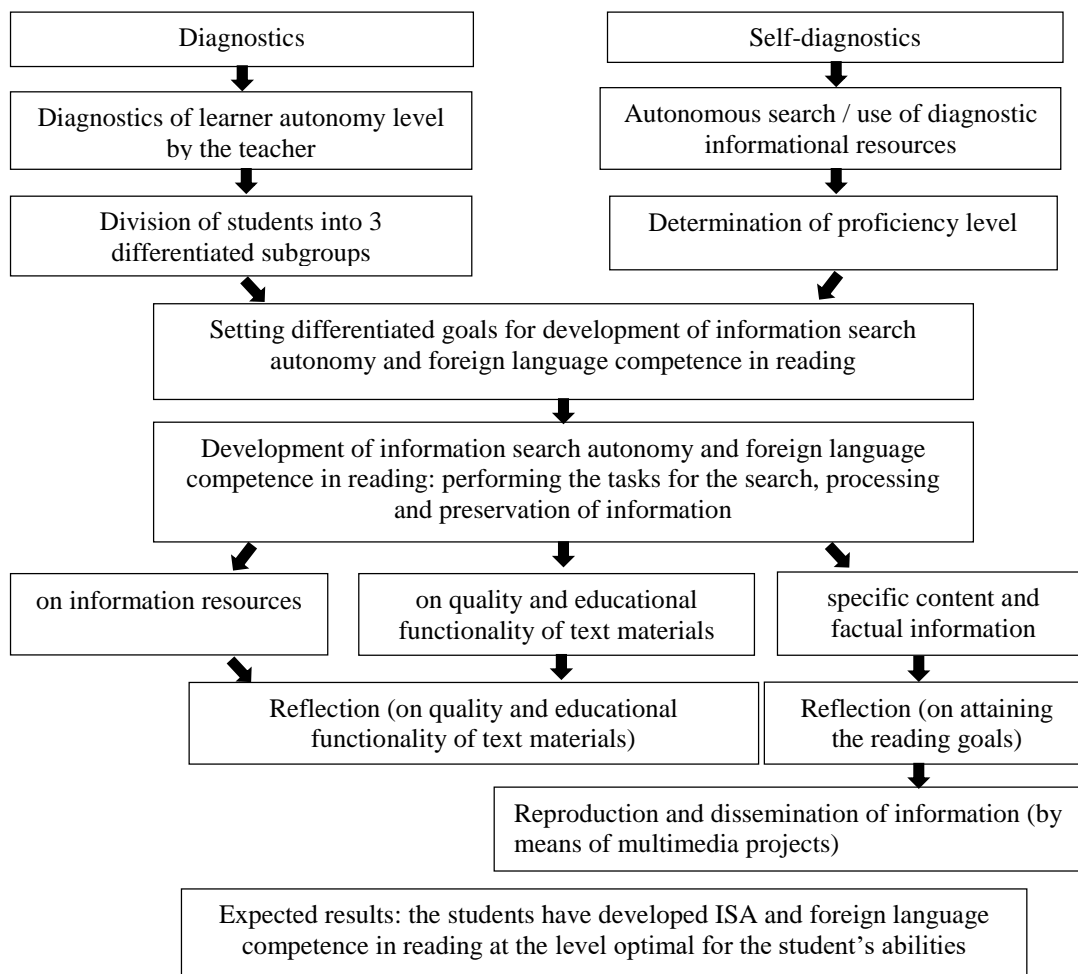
Diagnostics

Self-diagnostics

Diagnostics of learner autonomy level by the teacher

Autonomous search / use of diagnostic informational resources

Division of students into 3 differentiated subgroups

Determination of proficiency level

Setting differentiated goals for development of information search autonomy and foreign language competence in reading

Development of information search autonomy and foreign language competence in reading: performing the tasks for the search, processing and preservation of information

on information resources

on quality and educational functionality of text materials

specific content and factual information

Reflection (on quality and educational functionality of text materials)

Reflection (on attaining the reading goals)

Reproduction and dissemination of information (by means of multimedia projects)

Expected results: the students have developed ISA and foreign language competence in reading at the level optimal for the student's abilities